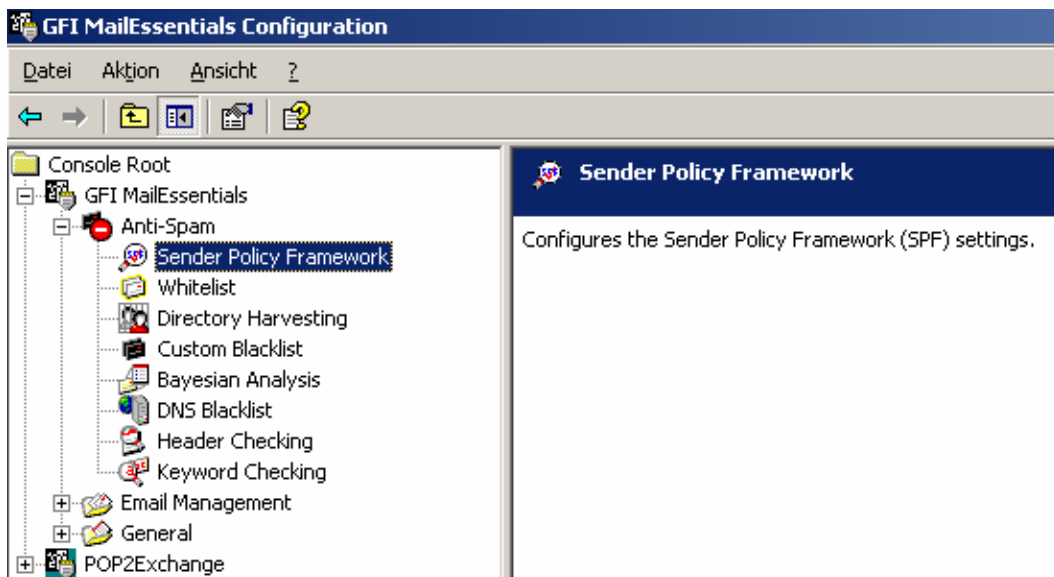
GFI MailEssentials Configuration

Datei Aktion Ansicht ?

Console Root
GFI MailEssentials
Anti-Spam
Sender Policy Framework
Whitelist
Directory Harvesting
Custom Blacklist
Bayesian Analysis
DNS Blacklist
Header Checking
Keyword Checking
Email Management
General
POP2Exchange

Sender Policy Framework

Configures the Sender Policy Framework (SPF) settings.